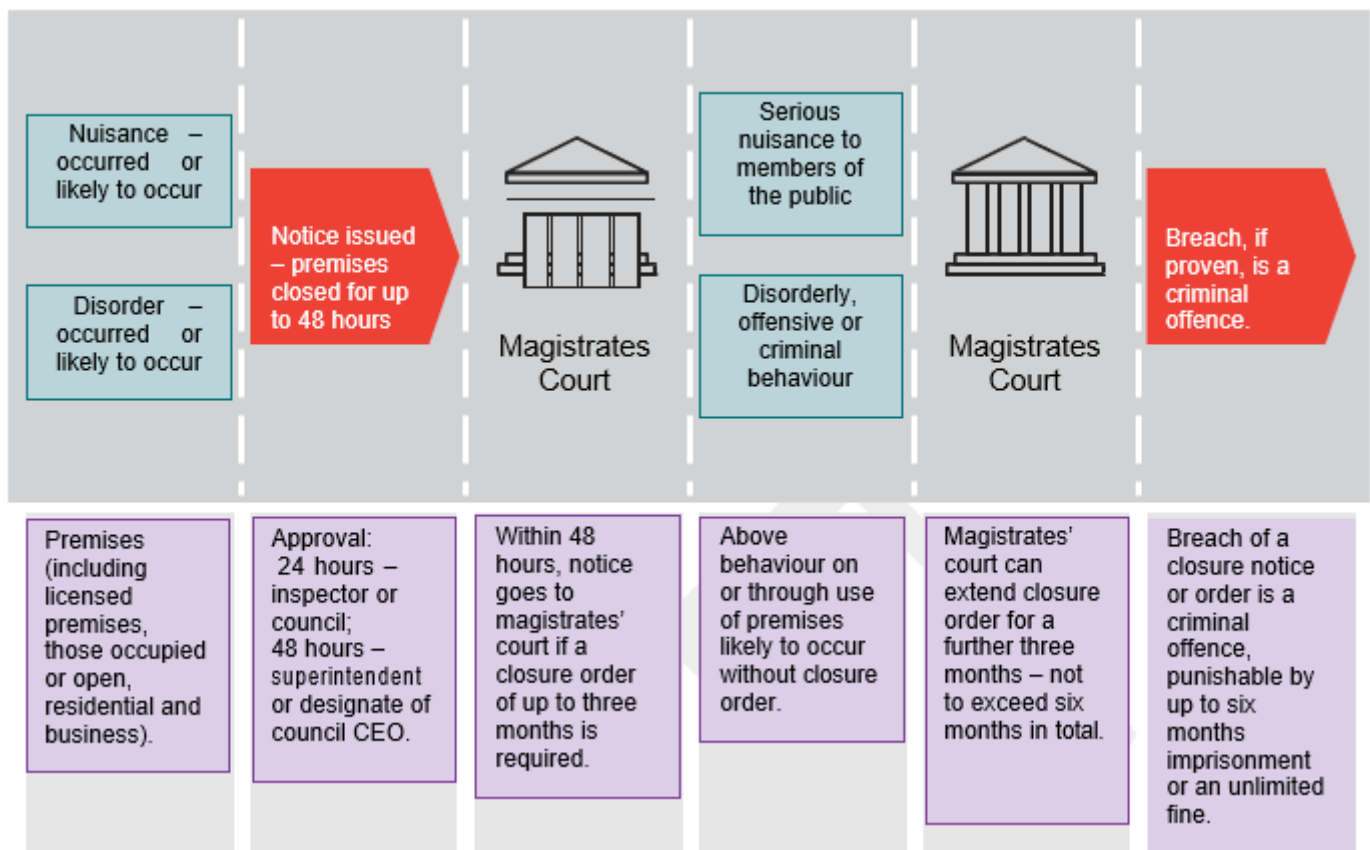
Nuisance – occurred or likely to occur

Disorder – occurred or likely to occur

Notice issued – premises closed for up to 48 hours

Magistrates Court

Serious nuisance to members of the public

Disorderly, offensive or criminal behaviour

Magistrates Court

Breach, if proven, is a criminal offence.

Premises (including licensed premises, those occupied or open, residential and business).

Approval: 24 hours – inspector or council; 48 hours – superintendent or designate of council CEO.

Within 48 hours, notice goes to magistrates' court if a closure order of up to three months is required.

Above behaviour on or through use of premises likely to occur without closure order.

Magistrates' court can extend closure order for a further three months – not to exceed six months in total.

Breach of a closure notice or order is a criminal offence, punishable by up to six months imprisonment or an unlimited fine.